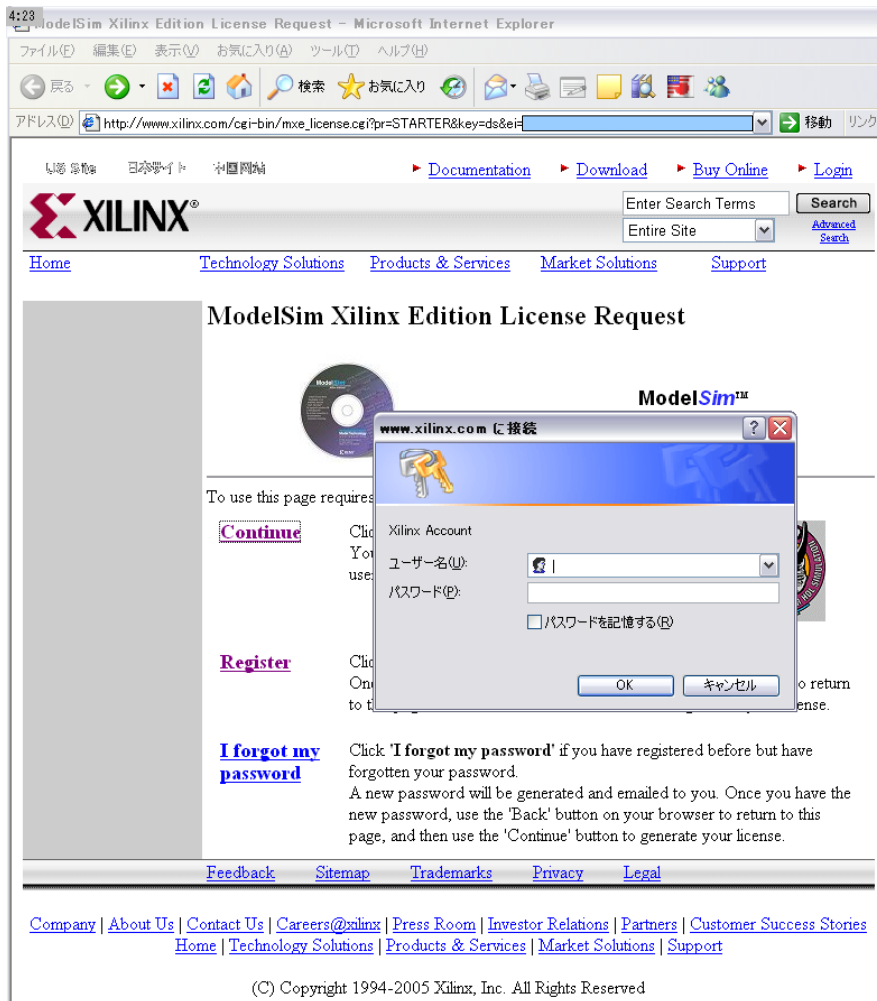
4:23
ModelSim Xilinx Edition License Request - Microsoft Internet Explorer

ファイル(F) 編集(E) 表示(V) お気に入り(A) ツール(T) ヘルプ(H)

戻る 検索 お気に入り

アドレス(D) http://www.xilinx.com/cgi-bin/mxe_license.cgi?pr=STARTER&key=ds&ei= 移動 リンク

US Site 日本サイト 中国网站 ▸ Documentation ▸ Download ▸ Buy Online ▸ Login

XILINX®

Enter Search Terms Search
Entire Site Advanced Search

Home Technology Solutions Products & Services Market Solutions Support

ModelSim Xilinx Edition License Request

ModelSim™

www.xilinx.com に接続

Xilinx Account

ユーザー名(U):
パスワード(P):
パスワードを記憶する(R)

OK キャンセル

To use this page requires

Continue Clic You use:

Register Clic One o return to t ense.

I forgot my password Click 'I forgot my password' if you have registered before but have forgotten your password.
A new password will be generated and emailed to you. Once you have the new password, use the 'Back' button on your browser to return to this page, and then use the 'Continue' button to generate your license.

Feedback Sitemap Trademarks Privacy Legal

Company | About Us | Contact Us | Careers@xilinx | Press Room | Investor Relations | Partners | Customer Success Stories
Home | Technology Solutions | Products & Services | Market Solutions | Support

(C) Copyright 1994-2005 Xilinx, Inc. All Rights Reserved